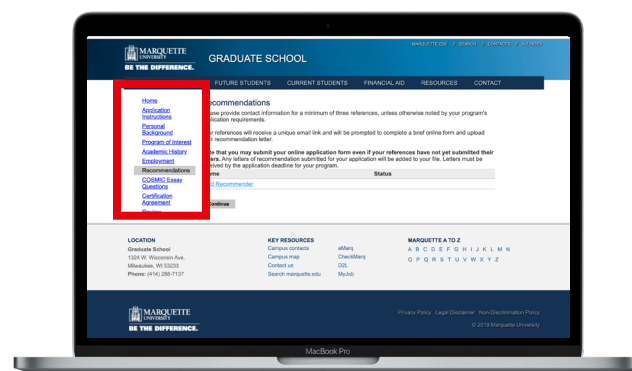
MARQUETTE UNIVERSITY
BE THE DIFFERENCE.

GRADUATE SCHOOL

MARQUETTE.EDU / SEARCH / CONTACTS / A-Z INDEX

FUTURE STUDENTS CURRENT STUDENTS FINANCIAL AID RESOURCES CONTACT

Home
Application Instructions
Personal Background
Program of Interest
Academic History
Employment
Recommendations
COSMIC Essay Questions
Certification Agreement
Review

Recommendations

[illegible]ase provide contact information for a minimum of three references, unless otherwise noted by your program's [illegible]plication requirements.

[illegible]ur references will receive a unique email link and will be prompted to complete a brief online form and upload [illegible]r recommendation letter.

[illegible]e that you may submit your online application form even if your references have not yet submitted their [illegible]ers. Any letters of recommendation submitted for your application will be added to your file. Letters must be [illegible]eived by the application deadline for your program.

| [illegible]me | Status |
|---|---|
| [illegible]d Recommender | |

Continue

LOCATION
Graduate School
1324 W. Wisconsin Ave.
Milwaukee, WI 53233
Phone: (414) 288-7137

KEY RESOURCES
Campus contacts
Campus map
Contact us
Search marquette.edu
eMarq
CheckMarq
D2L
MyJob

MARQUETTE A TO Z
A B C D E F G H I J K L M N
O P Q R S T U V W X Y Z

MARQUETTE UNIVERSITY
BE THE DIFFERENCE.

Privacy Policy Legal Disclaimer Non-Discrimination Policy
© 2019 Marquette University

MacBook Pro